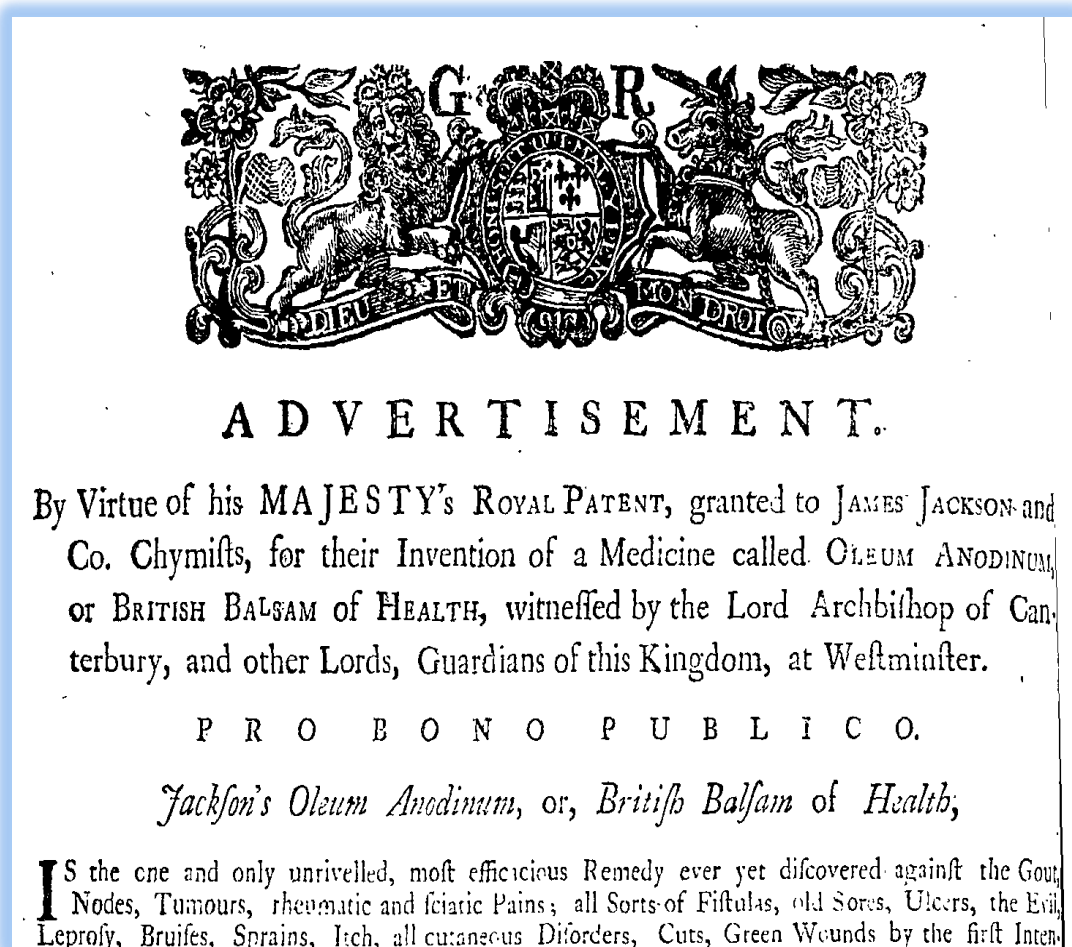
G R

DIEU ET MON DROIT

ADVERTISEMENT.

By Virtue of his MAJESTY's Royal Patent, granted to James Jackson and Co. Chymifts, for their Invention of a Medicine called Oleum Anodinum, or British Balsam of Health, witneffed by the Lord Archbifhop of Canterbury, and other Lords, Guardians of this Kingdom, at Weftminfter.

PRO BONO PUBLICO.

Jackfon's Oleum Anodinum, or, Britifh Balfam of Health,

IS the one and only unrivelled, moft efficicious Remedy ever yet difcovered againft the Gout, Nodes, Tumours, rheumatic and fciatic Pains; all Sorts of Fiftulas, old Sores, Ulcers, the Evil, Leprofy, Bruifes, Sprains, Itch, all cutaneous Diforders, Cuts, Green Wounds by the firft Inten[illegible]